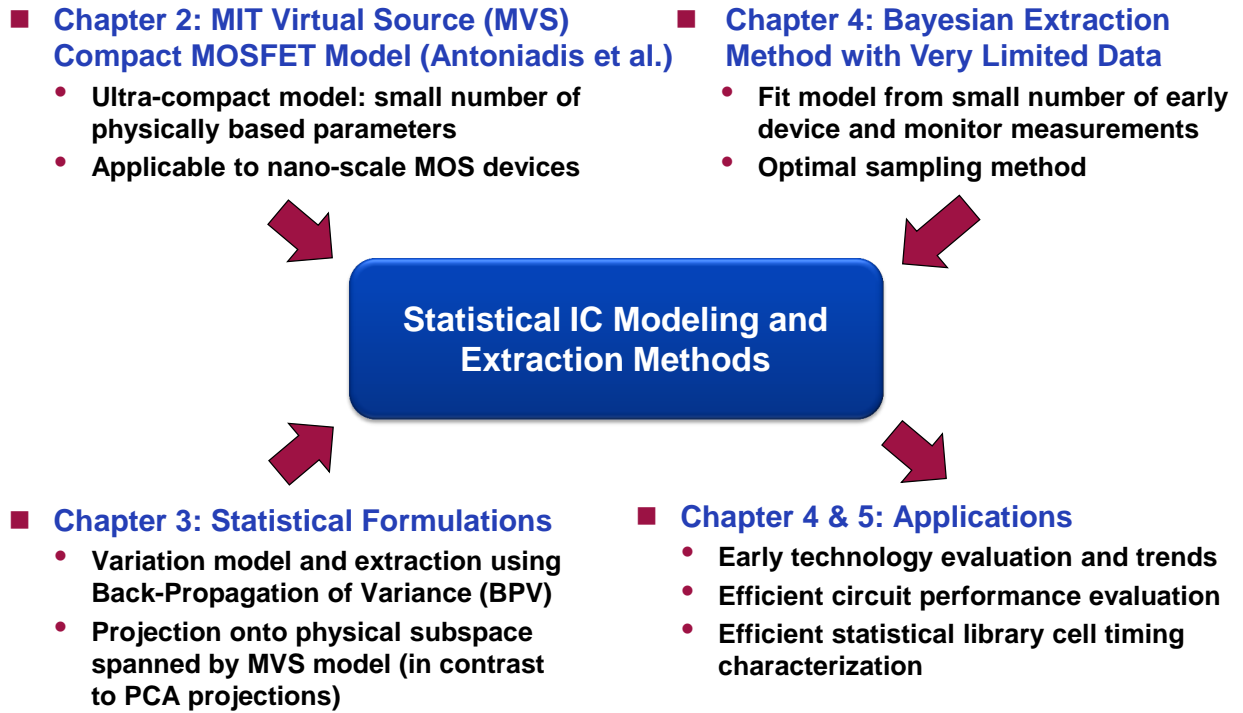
Chapter 2: MIT Virtual Source (MVS) Compact MOSFET Model (Antoniadis et al.)

- Ultra-compact model: small number of physically based parameters
- Applicable to nano-scale MOS devices

Chapter 4: Bayesian Extraction Method with Very Limited Data

- Fit model from small number of early device and monitor measurements
- Optimal sampling method

Statistical IC Modeling and Extraction Methods

Chapter 3: Statistical Formulations

- Variation model and extraction using Back-Propagation of Variance (BPV)
- Projection onto physical subspace spanned by MVS model (in contrast to PCA projections)

Chapter 4 & 5: Applications

- Early technology evaluation and trends
- Efficient circuit performance evaluation
- Efficient statistical library cell timing characterization